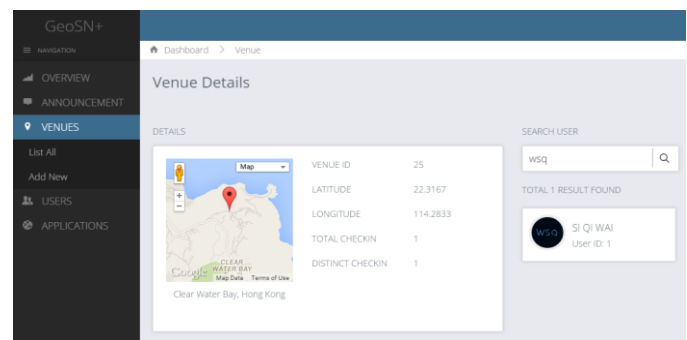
GeoSN+

NAVIGATION

OVERVIEW

ANNOUNCEMENT

VENUES

List All

Add New

USERS

APPLICATIONS

Dashboard > Venue

Venue Details

DETAILS

Map

+

−

CLEAR WATER BAY

Google

Map Data Terms of Use

Clear Water Bay, Hong Kong

| VENUE ID | 25 |
|---|---|
| LATITUDE | 22.3167 |
| LONGITUDE | 114.2833 |
| TOTAL CHECKIN | 1 |
| DISTINCT CHECKIN | 1 |

SEARCH USER

wsq

TOTAL 1 RESULT FOUND

WSQ

SI Qi WAI

User ID: 1